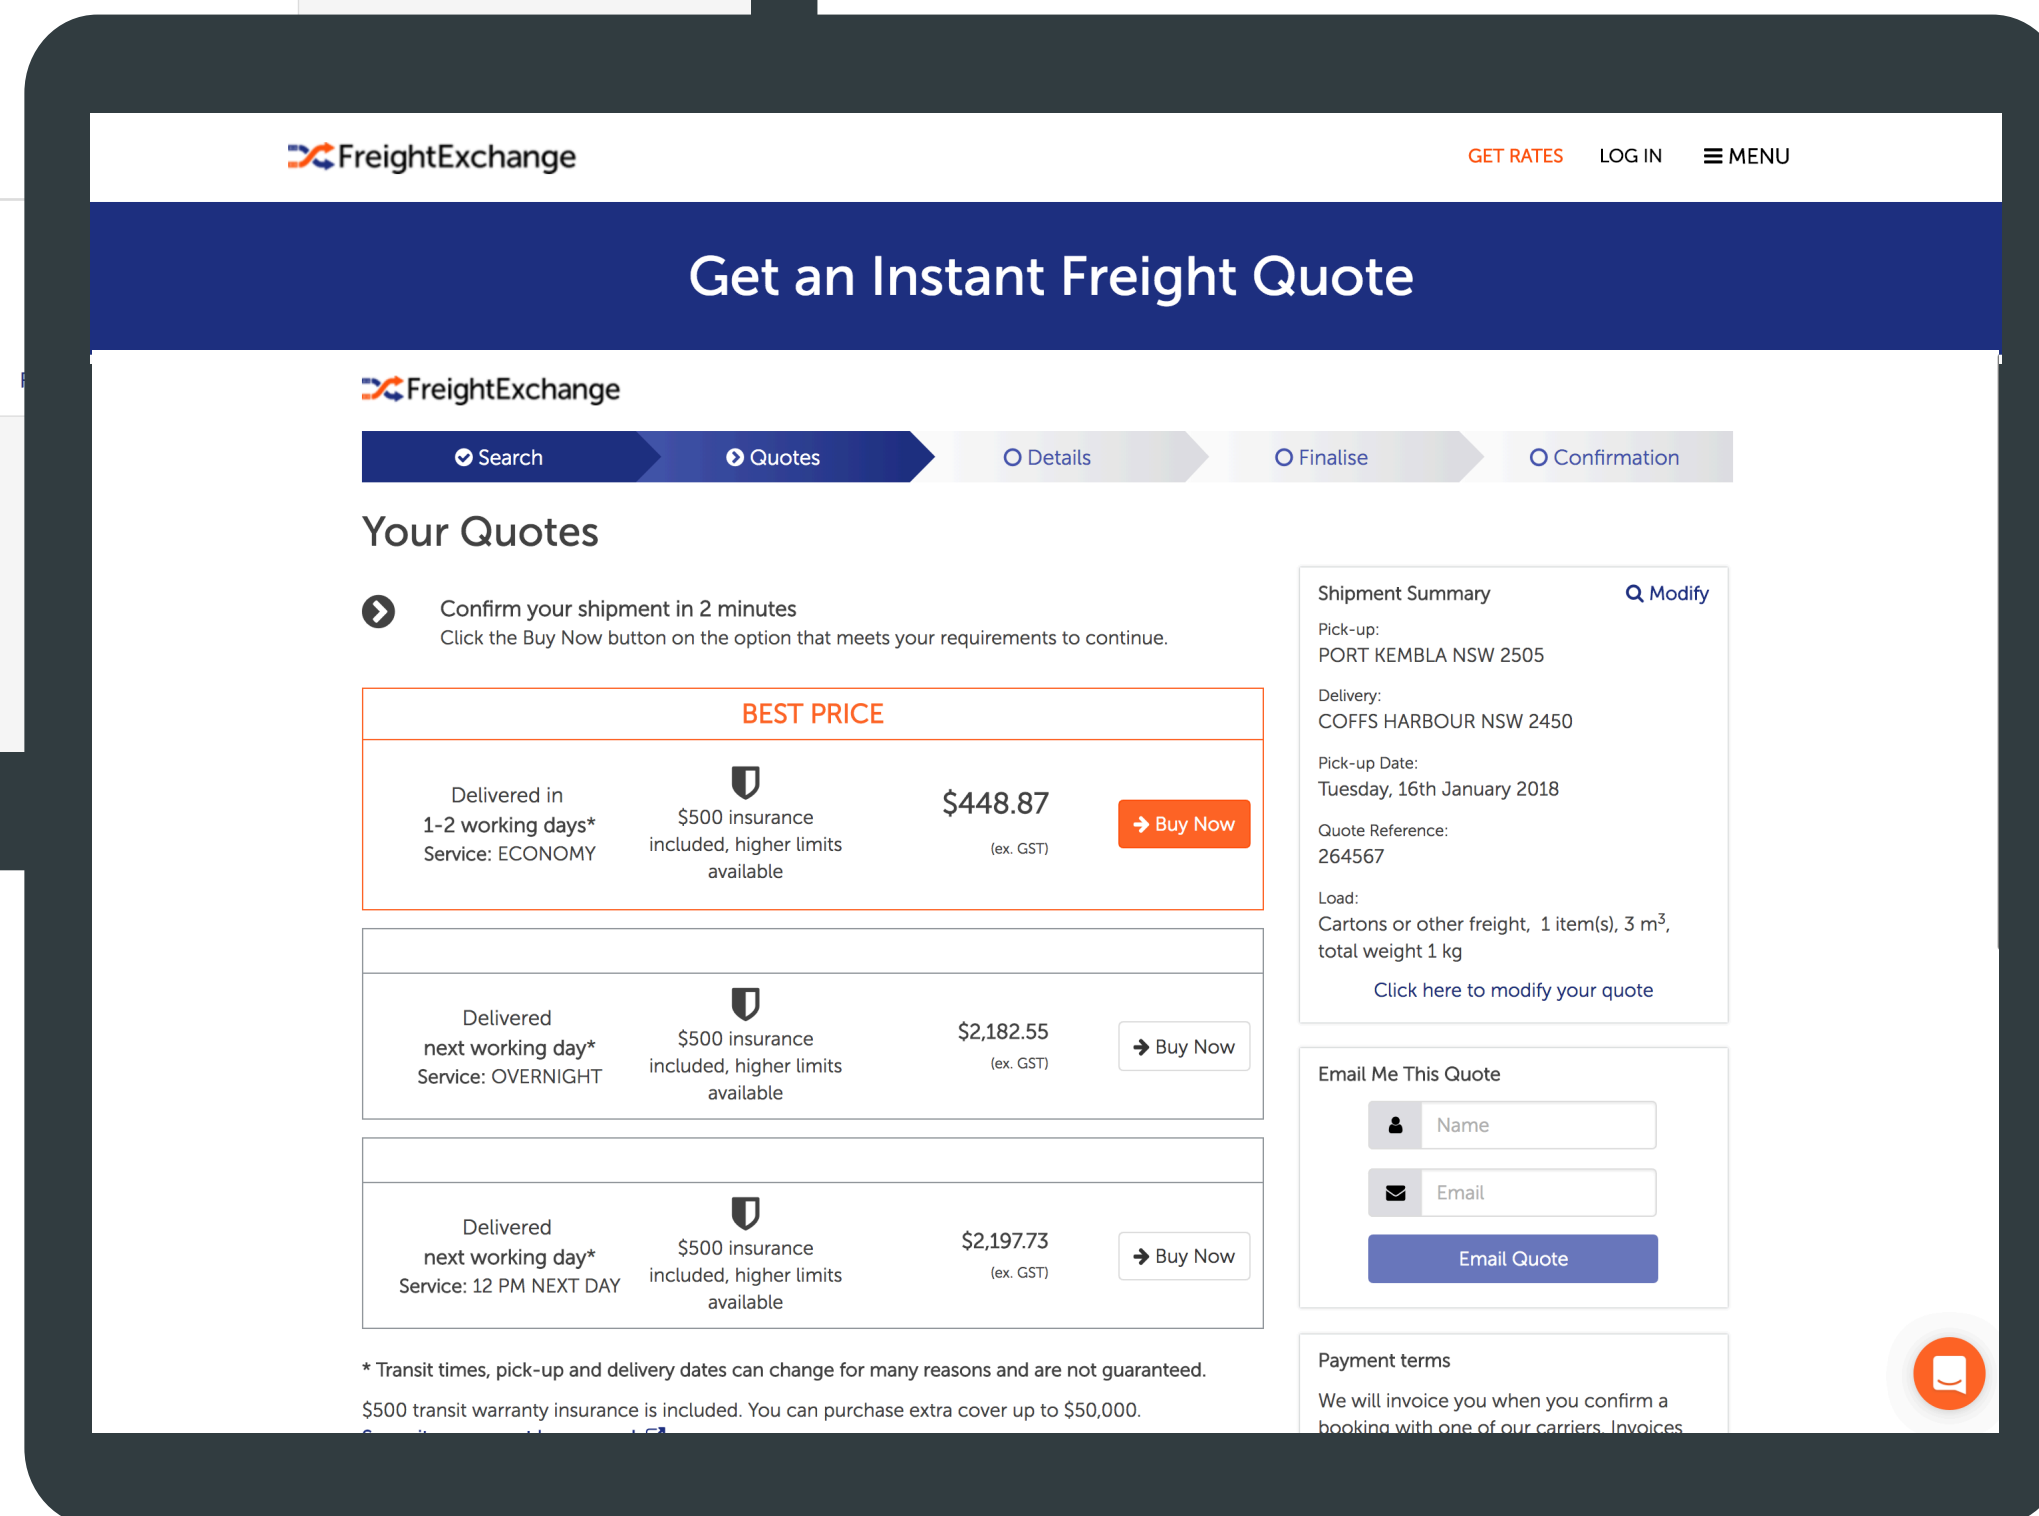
FreightExchange

GET RATES LOG IN MENU

Get an Instant Freight Quote

FreightExchange

Search Quotes Details Finalise Confirmation

Your Quotes

Confirm your shipment in 2 minutes
Click the Buy Now button on the option that meets your requirements to continue.

BEST PRICE

Delivered in 1-2 working days* Service: ECONOMY | $500 insurance included, higher limits available | $448.87 (ex. GST) | Buy Now

Delivered next working day* Service: OVERNIGHT | $500 insurance included, higher limits available | $2,182.55 (ex. GST) | Buy Now

Delivered next working day* Service: 12 PM NEXT DAY | $500 insurance included, higher limits available | $2,197.73 (ex. GST) | Buy Now

* Transit times, pick-up and delivery dates can change for many reasons and are not guaranteed.

$500 transit warranty insurance is included. You can purchase extra cover up to $50,000.

Shipment Summary Modify
Pick-up:
PORT KEMBLA NSW 2505
Delivery:
COFFS HARBOUR NSW 2450
Pick-up Date:
Tuesday, 16th January 2018
Quote Reference:
264567
Load:
Cartons or other freight, 1 item(s), 3 m$^3$, total weight 1 kg
Click here to modify your quote

Email Me This Quote
Name
Email
Email Quote

Payment terms
We will invoice you when you confirm a booking with one of our carriers. Invoices